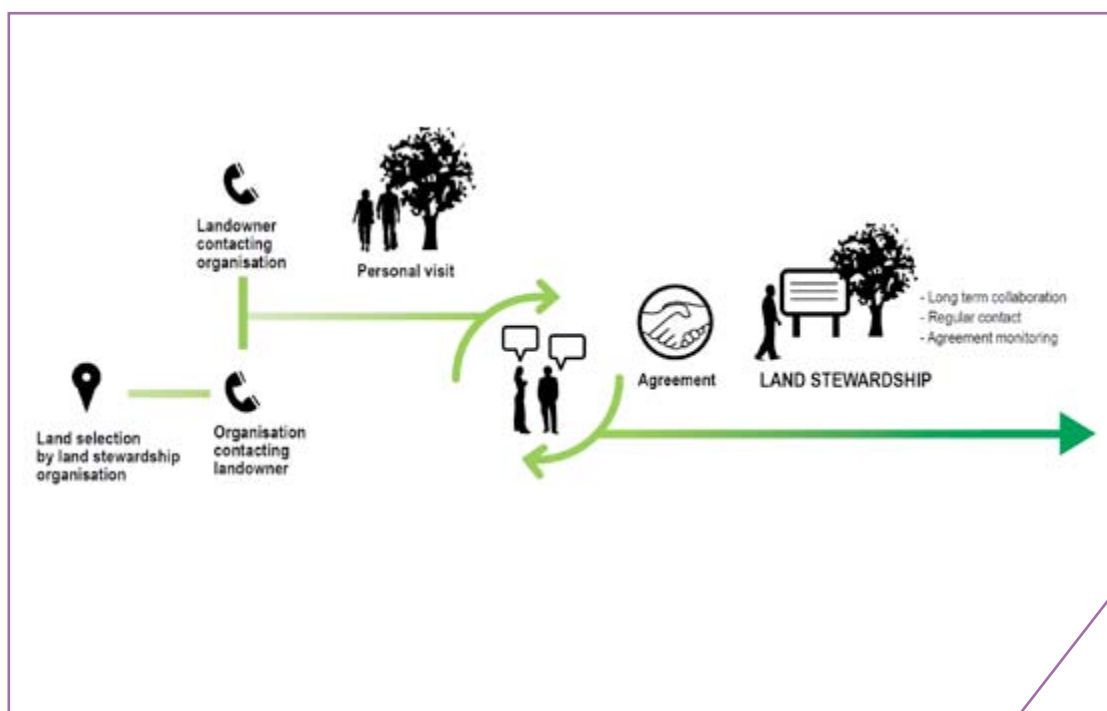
Landowner contacting organisation

Personal visit

Land selection by land stewardship organisation

Organisation contacting landowner

Agreement

LAND STEWARDSHIP

- Long term collaboration
- Regular contact
- Agreement monitoring